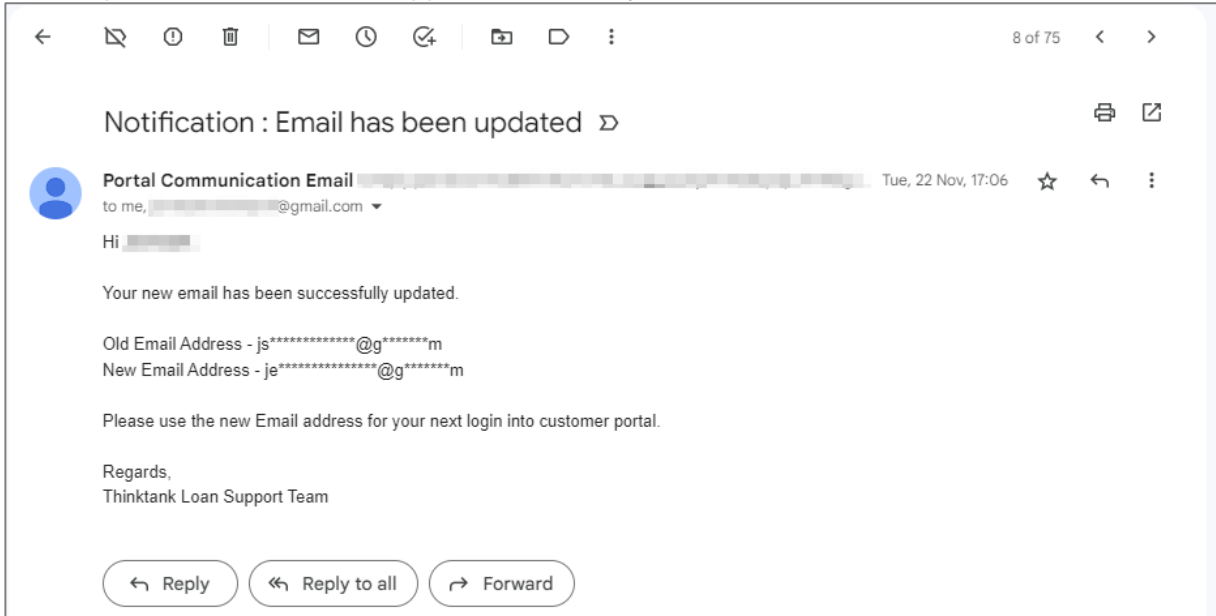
8 of 75

Notification : Email has been updated

Portal Communication Email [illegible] Tue, 22 Nov, 17:06
to me, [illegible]@gmail.com

Hi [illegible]

Your new email has been successfully updated.

Old Email Address - js\*\*\*\*\*\*\*\*\*\*\*\*\*\*@g\*\*\*\*\*\*\*m
New Email Address - je\*\*\*\*\*\*\*\*\*\*\*\*\*\*\*\*@g\*\*\*\*\*\*\*m

Please use the new Email address for your next login into customer portal.

Regards,
Thinktank Loan Support Team

Reply Reply to all Forward